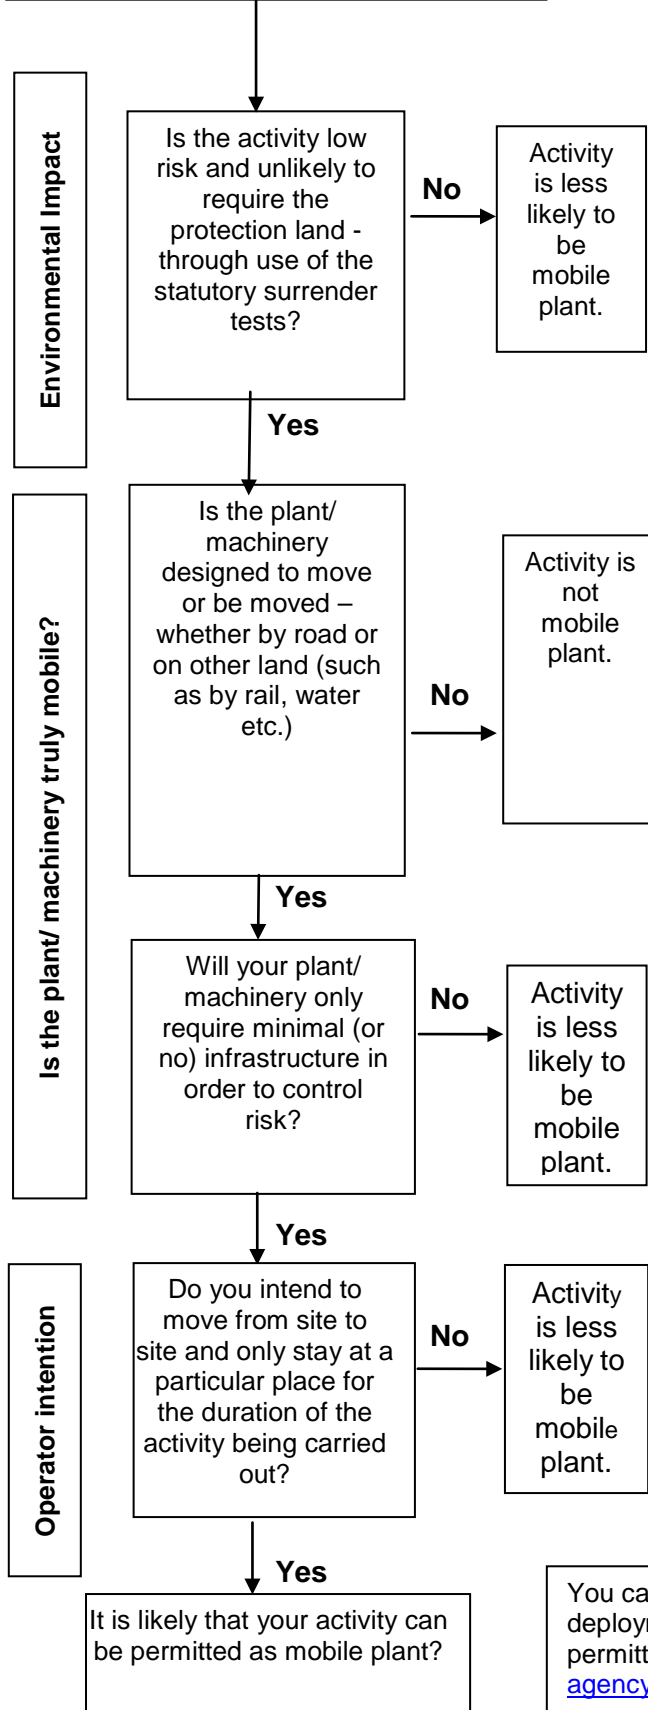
Environmental Impact

Is the activity low risk and unlikely to require the protection land - through use of the statutory surrender tests?

No

Activity is less likely to be mobile plant.

Yes

Is the plant/ machinery truly mobile?

Is the plant/ machinery designed to move or be moved – whether by road or on other land (such as by rail, water etc.)

No

Activity is not mobile plant.

Yes

Will your plant/ machinery only require minimal (or no) infrastructure in order to control risk?

No

Activity is less likely to be mobile plant.

Yes

Operator intention

Do you intend to move from site to site and only stay at a particular place for the duration of the activity being carried out?

No

Activity is less likely to be mobile plant.

Yes

It is likely that your activity can be permitted as mobile plant?

You ca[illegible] deploym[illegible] permitt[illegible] agency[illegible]